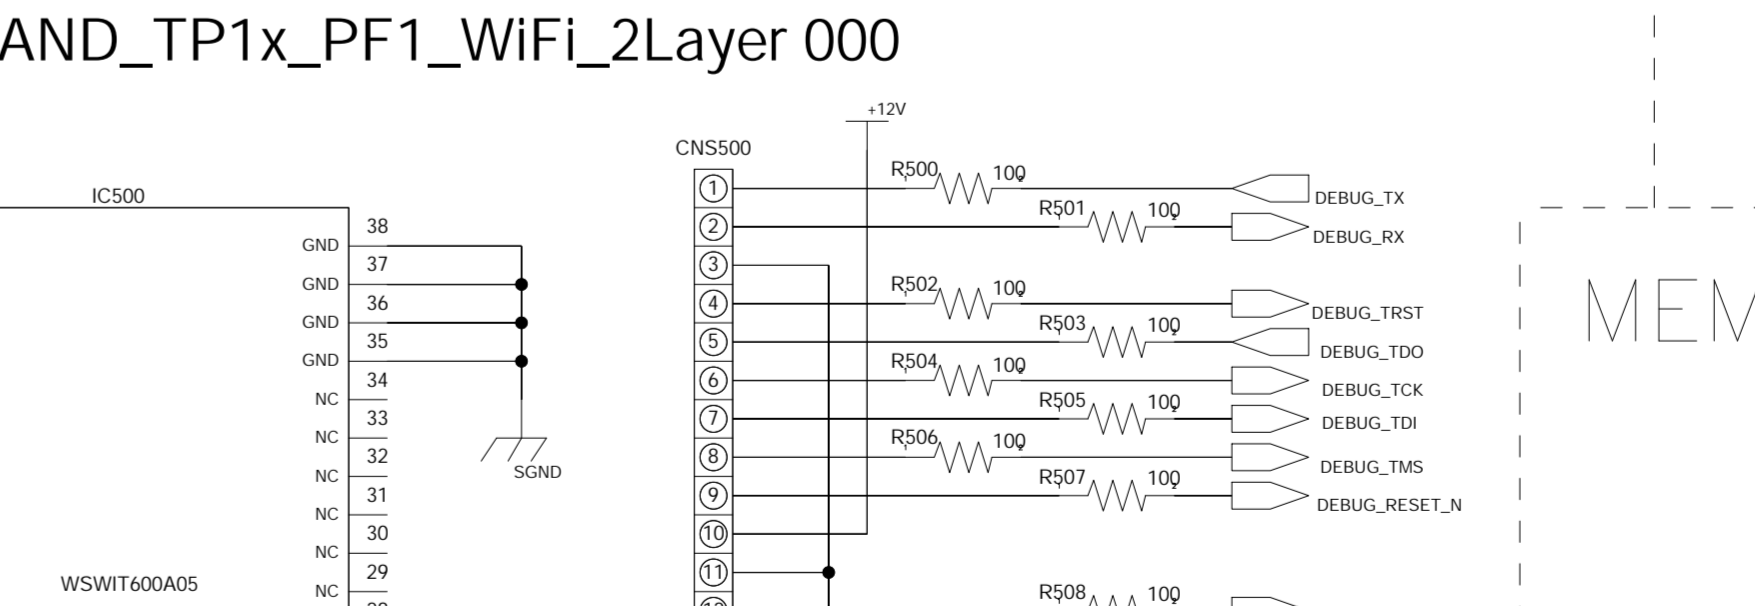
AND_TP1x_PF1_WiFi_2Layer 000

IC500

GND 38
GND 37
GND 36
GND 35
NC 34
NC 33
NC 32
NC 31
NC 30
NC 29

WSWIT600A05

SGND

+12V

CNS500

1
2
3
4
5
6
7
8
9
10
11

R500 100
R501 100
R502 100
R503 100
R504 100
R505 100
R506 100
R507 100
R508 100

DEBUG_TX
DEBUG_RX
DEBUG_TRST
DEBUG_TDO
DEBUG_TCK
DEBUG_TDI
DEBUG_TMS
DEBUG_RESET_N

MEM